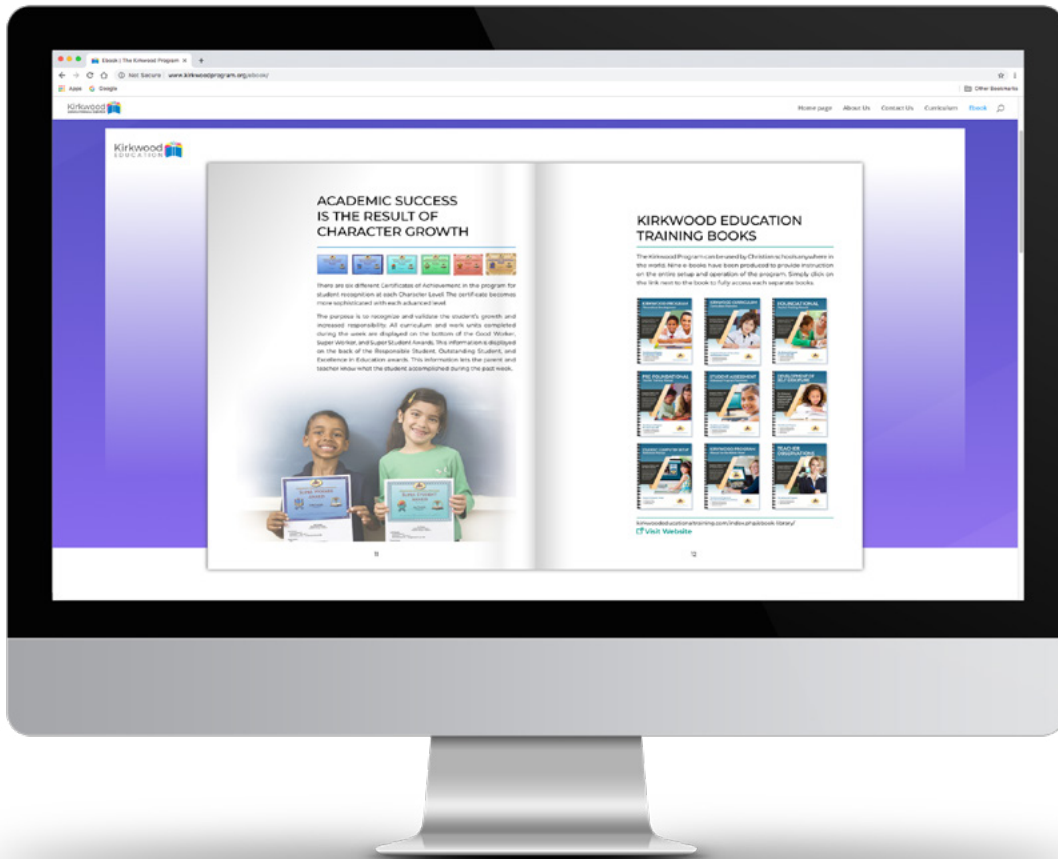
Ebook | The Kirkwood Program ×

Not Secure | www.kirkwoodprogram.org/ebook/

Apps Google

Other Bookmarks

Kirkwood

Home page About Us Contact Us Curriculum Ebook

Kirkwood EDUCATION

ACADEMIC SUCCESS IS THE RESULT OF CHARACTER GROWTH

There are six different Certificates of Achievement in the program for student recognition at each Character Level. The certificate becomes more sophisticated with each advanced level.

The purpose is to recognize and validate the student's growth and increased responsibility. All curriculum and work units completed during the week are displayed on the bottom of the Good Worker, Super Worker, and Super Student Awards. This information is displayed on the back of the Responsible Student, Outstanding Student, and Excellence in Education awards. This information lets the parent and teacher know what the student accomplished during the past week.

11

KIRKWOOD EDUCATION TRAINING BOOKS

The Kirkwood Program can be used by Christian schools anywhere in the world. Nine e-books have been produced to provide instruction on the entire setup and operation of the program. Simply click on the link next to the book to fully access each separate book.

FOUNDATIONAL

PRE-FOUNDATIONAL

STUDENT ASSESSMENT

TEACHER ORIENTATION

kirkwoodeducationaltraining.com/index.php/book-library/

Visit Website

12